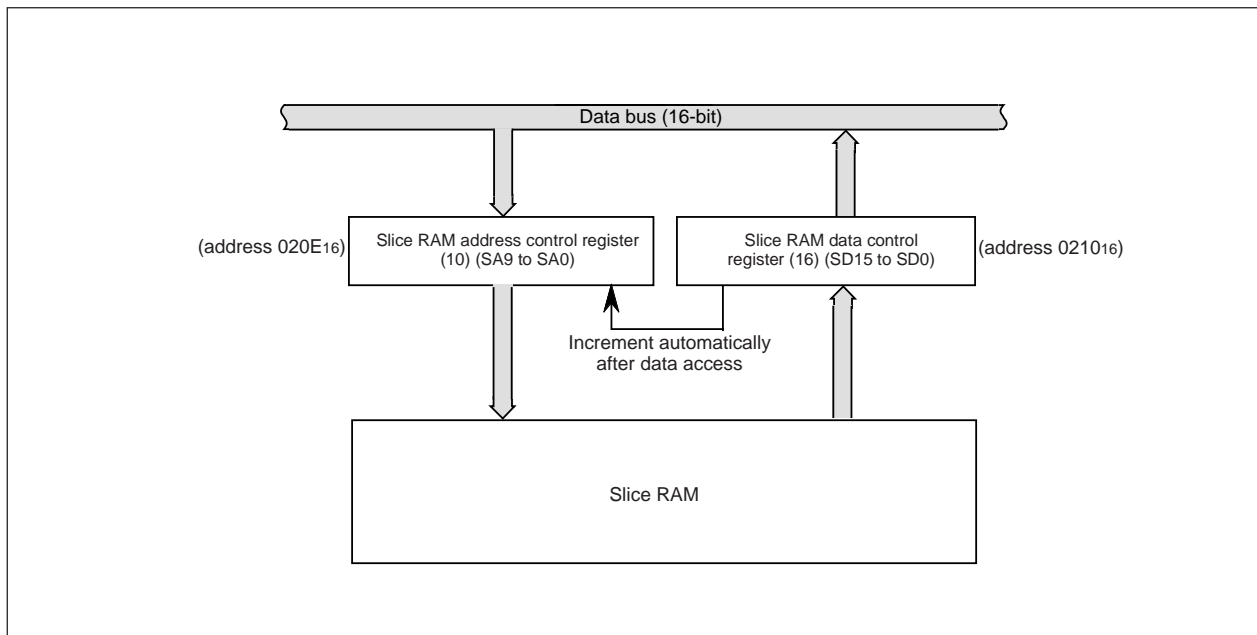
Data bus (16-bit)

(address $020E_{16}$)

Slice RAM address control register (10) (SA9 to SA0)

Slice RAM data control register (16) (SD15 to SD0)

(address $0210_{16}$)

Increment automatically after data access

Slice RAM